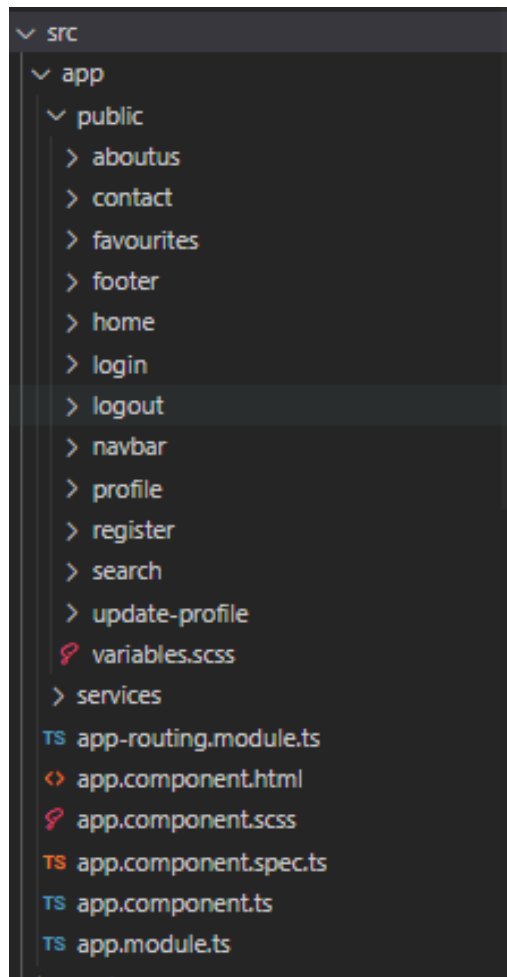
src
app
public
aboutus
contact
favourites
footer
home
login
logout
navbar
profile
register
search
update-profile
variables.scss
services
TS app-routing.module.ts
<> app.component.html
app.component.scss
TS app.component.spec.ts
TS app.component.ts
TS app.module.ts